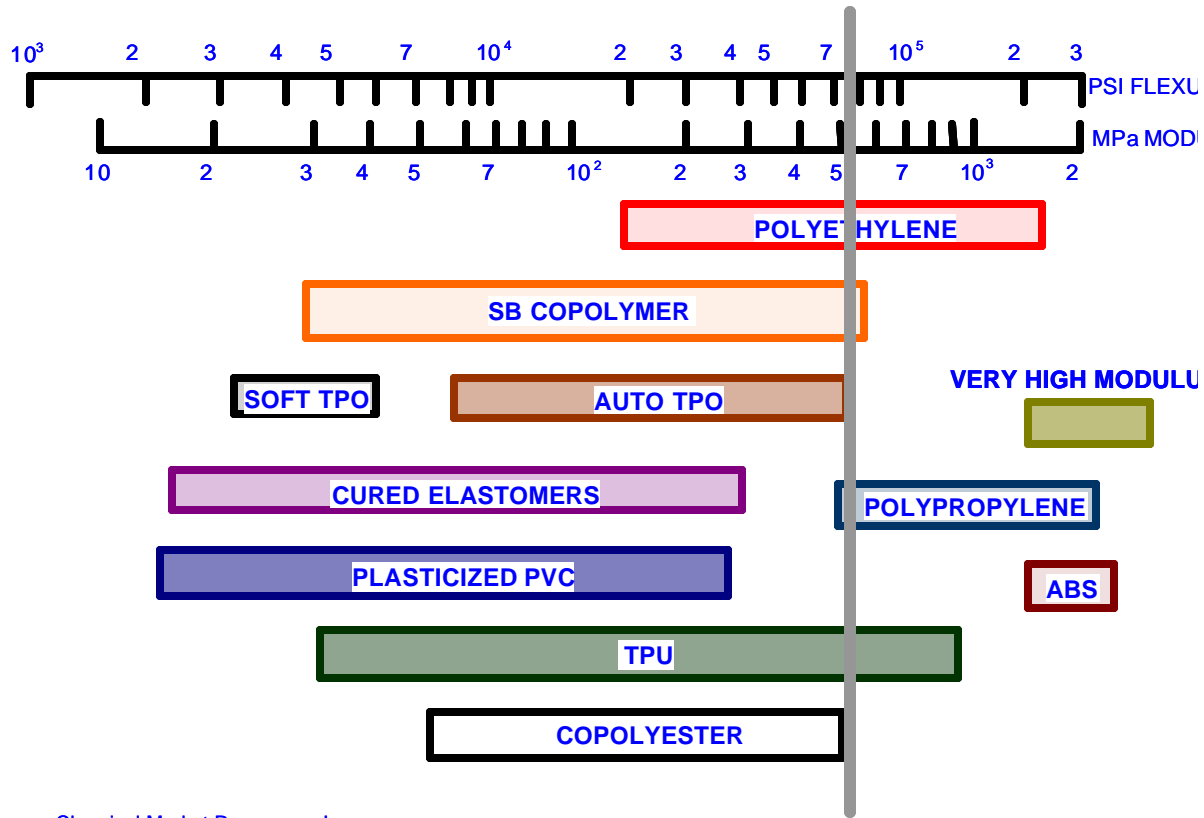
$10^3$ 2 3 4 5 7 $10^4$ 2 3 4 5 7 $10^5$ 2 3

PSI FLEXU

MPa MODU

10 2 3 4 5 7 $10^2$ 2 3 4 5 7 $10^3$ 2

POLYETHYLENE

SB COPOLYMER

SOFT TPO

AUTO TPO

VERY HIGH MODULU

CURED ELASTOMERS

POLYPROPYLENE

PLASTICIZED PVC

ABS

TPU

COPOLYESTER

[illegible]